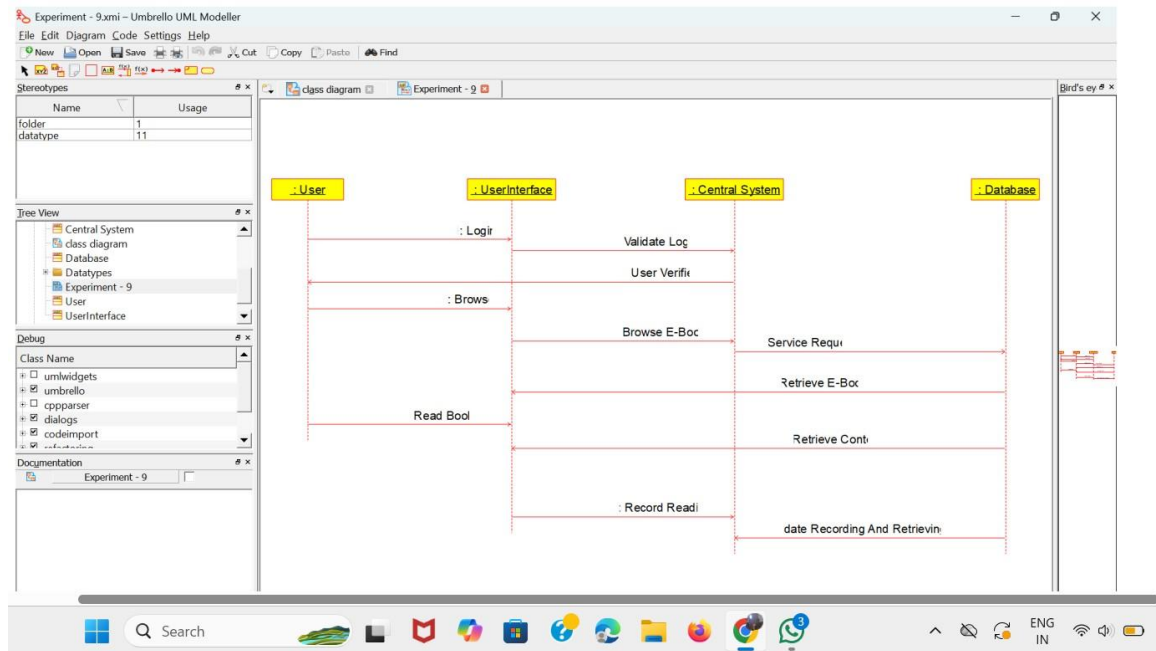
Experiment - 9.xmi – Umbrello UML Modeller

File Edit Diagram Code Settings Help

New Open Save Cut Copy Paste Find

Stereotypes

| Name | Usage |
|---|---|
| folder | 1 |
| datatype | 11 |

Tree View

Central System
class diagram
Database
Datatypes
Experiment - 9
User
UserInterface

Debug

Class Name
umlwidgets
umbrello
cppparser
dialogs
codeimport
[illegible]

Documentation

Experiment - 9

class diagram    Experiment - 9

Bird's ey

: User

: UserInterface

: Central System

: Database

: Login

Validate Log

User Verifi

: Brows

Browse E-Boo

Service Requ

Retrieve E-Boo

Read Bool

Retrieve Cont

: Record Readi

date Recording And Retrievin

Search

3

ENG IN